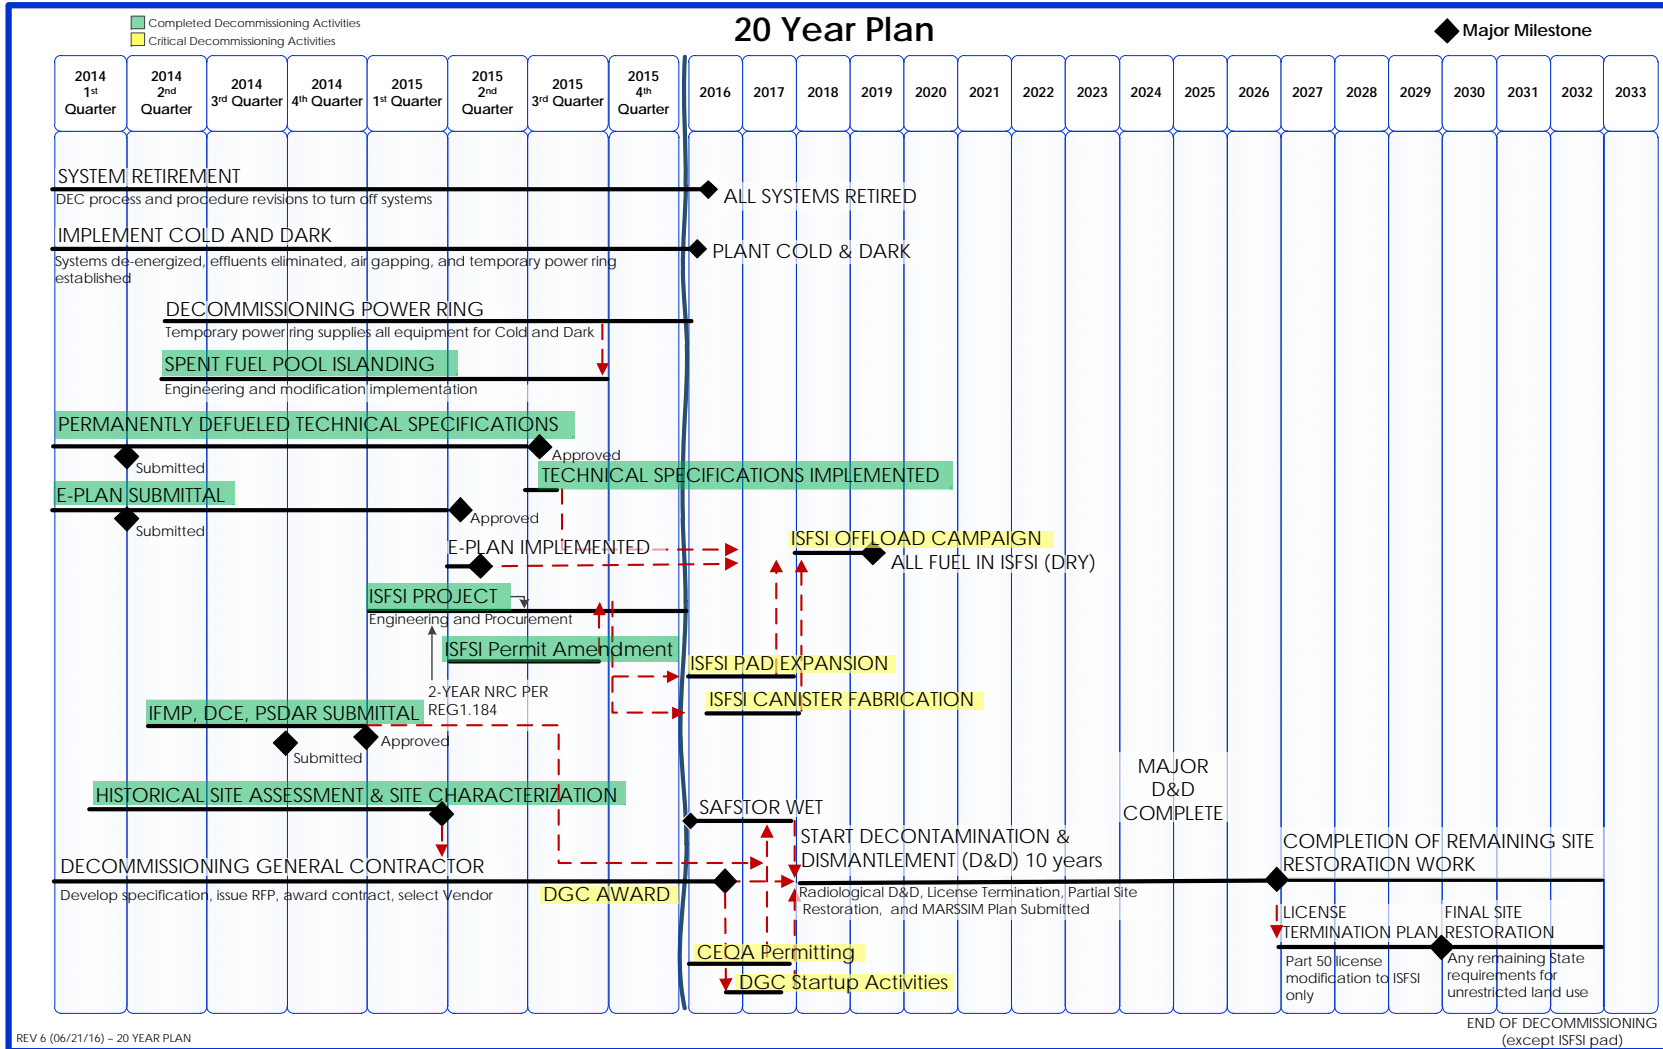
Completed Decommissioning Activities
Critical Decommissioning Activities

20 Year Plan

Major Milestone

| 2014 1st Quarter | 2014 2nd Quarter | 2014 3rd Quarter | 2014 4th Quarter | 2015 1st Quarter | 2015 2nd Quarter | 2015 3rd Quarter | 2015 4th Quarter | 2016 | 2017 | 2018 | 2019 | 2020 | 2021 | 2022 | 2023 | 2024 | 2025 | 2026 | 2027 | 2028 | 2029 | 2030 | 2031 | 2032 | 2033 |
|---|---|---|---|---|---|---|---|---|---|---|---|---|---|---|---|---|---|---|---|---|---|---|---|---|---|

SYSTEM RETIREMENT
DEC process and procedure revisions to turn off systems
ALL SYSTEMS RETIRED

IMPLEMENT COLD AND DARK
Systems de-energized, effluents eliminated, air gapping, and temporary power ring established
PLANT COLD & DARK

DECOMMISSIONING POWER RING
Temporary power ring supplies all equipment for Cold and Dark

SPENT FUEL POOL ISLANDING
Engineering and modification implementation

PERMANENTLY DEFUELED TECHNICAL SPECIFICATIONS
Submitted
Approved
TECHNICAL SPECIFICATIONS IMPLEMENTED

E-PLAN SUBMITTAL
Submitted
Approved
E-PLAN IMPLEMENTED

ISFSI OFFLOAD CAMPAIGN
ALL FUEL IN ISFSI (DRY)

ISFSI PROJECT
Engineering and Procurement

ISFSI Permit Amendment

ISFSI PAD EXPANSION

ISFSI CANISTER FABRICATION

2-YEAR NRC PER REG1.184

IFMP, DCE, PSDAR SUBMITTAL
Submitted
Approved

MAJOR D&D COMPLETE

HISTORICAL SITE ASSESSMENT & SITE CHARACTERIZATION

SAFSTOR WET

START DECONTAMINATION & DISMANTLEMENT (D&D) 10 years

COMPLETION OF REMAINING SITE RESTORATION WORK

DECOMMISSIONING GENERAL CONTRACTOR
Develop specification, issue RFP, award contract, select Vendor
DGC AWARD

Radiological D&D, License Termination, Partial Site Restoration, and MARSSIM Plan Submitted

LICENSE TERMINATION PLAN
Part 50 license modification to ISFSI only

FINAL SITE RESTORATION
Any remaining State requirements for unrestricted land use

CEQA Permitting

DGC Startup Activities

REV 6 (06/21/16) – 20 YEAR PLAN

END OF DECOMMISSIONING (except ISFSI pad)